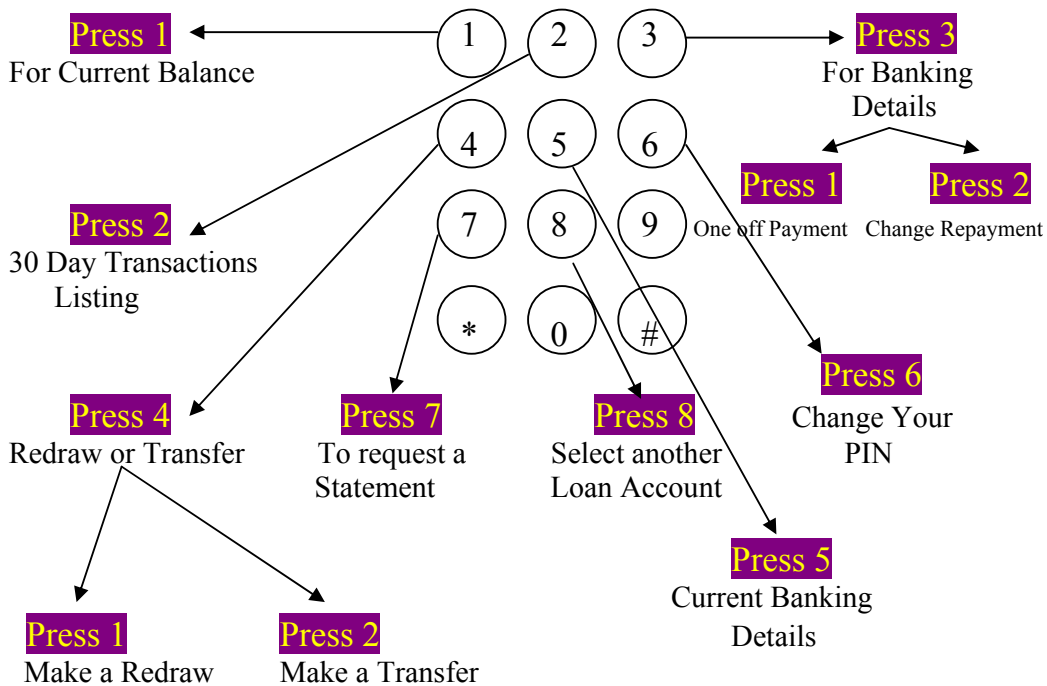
Press 1
For Current Balance

1 2 3
4 5 6
7 8 9
* 0 #

Press 3
For Banking Details

Press 1
One off Payment

Press 2
Change Repayment

Press 2
30 Day Transactions Listing

Press 6
Change Your PIN

Press 4
Redraw or Transfer

Press 7
To request a Statement

Press 8
Select another Loan Account

Press 5
Current Banking Details

Press 1
Make a Redraw

Press 2
Make a Transfer